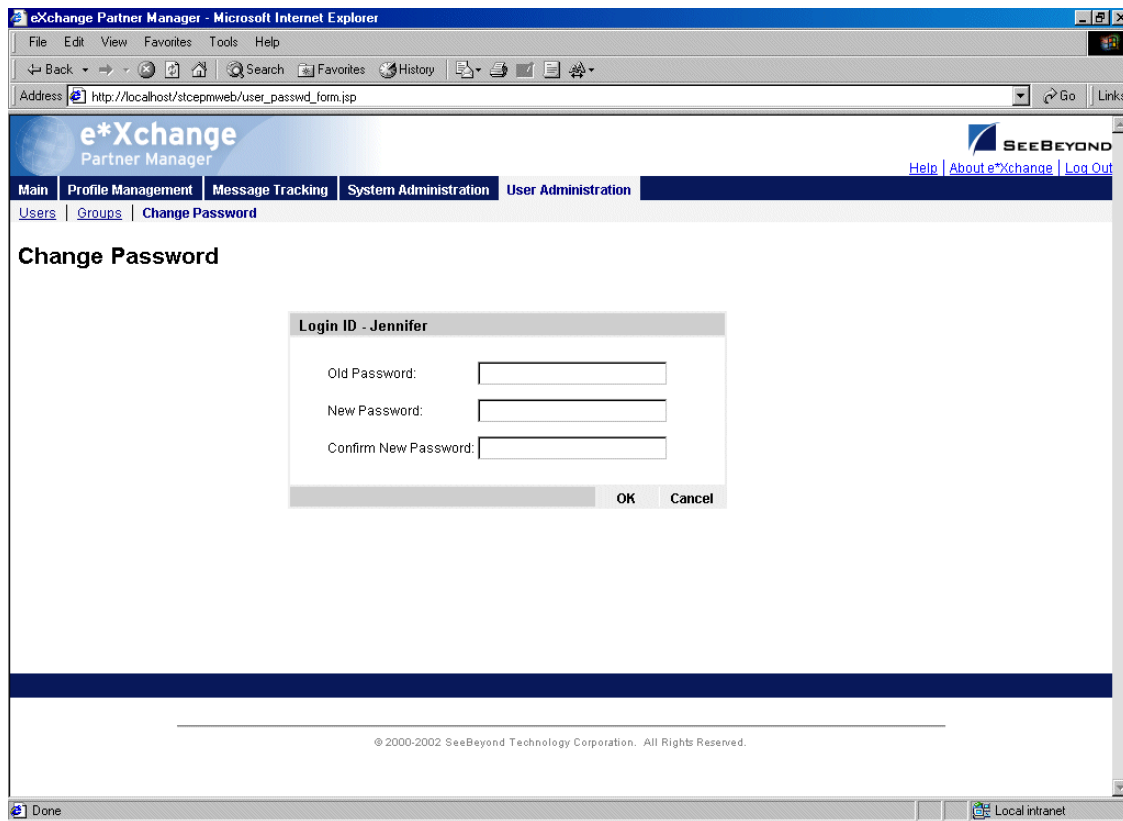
eXchange Partner Manager - Microsoft Internet Explorer

File Edit View Favorites Tools Help

Back Search Favorites History

Address http://localhost/stcepmweb/user_passwd_form.jsp

Go Links

e*Xchange
Partner Manager

SEEBEYOND

Help | About e*Xchange | Log Out

Main | Profile Management | Message Tracking | System Administration | User Administration

Users | Groups | Change Password

Change Password

Login ID - Jennifer

Old Password:

New Password:

Confirm New Password:

OK Cancel

© 2000-2002 SeeBeyond Technology Corporation. All Rights Reserved.

Done

Local intranet